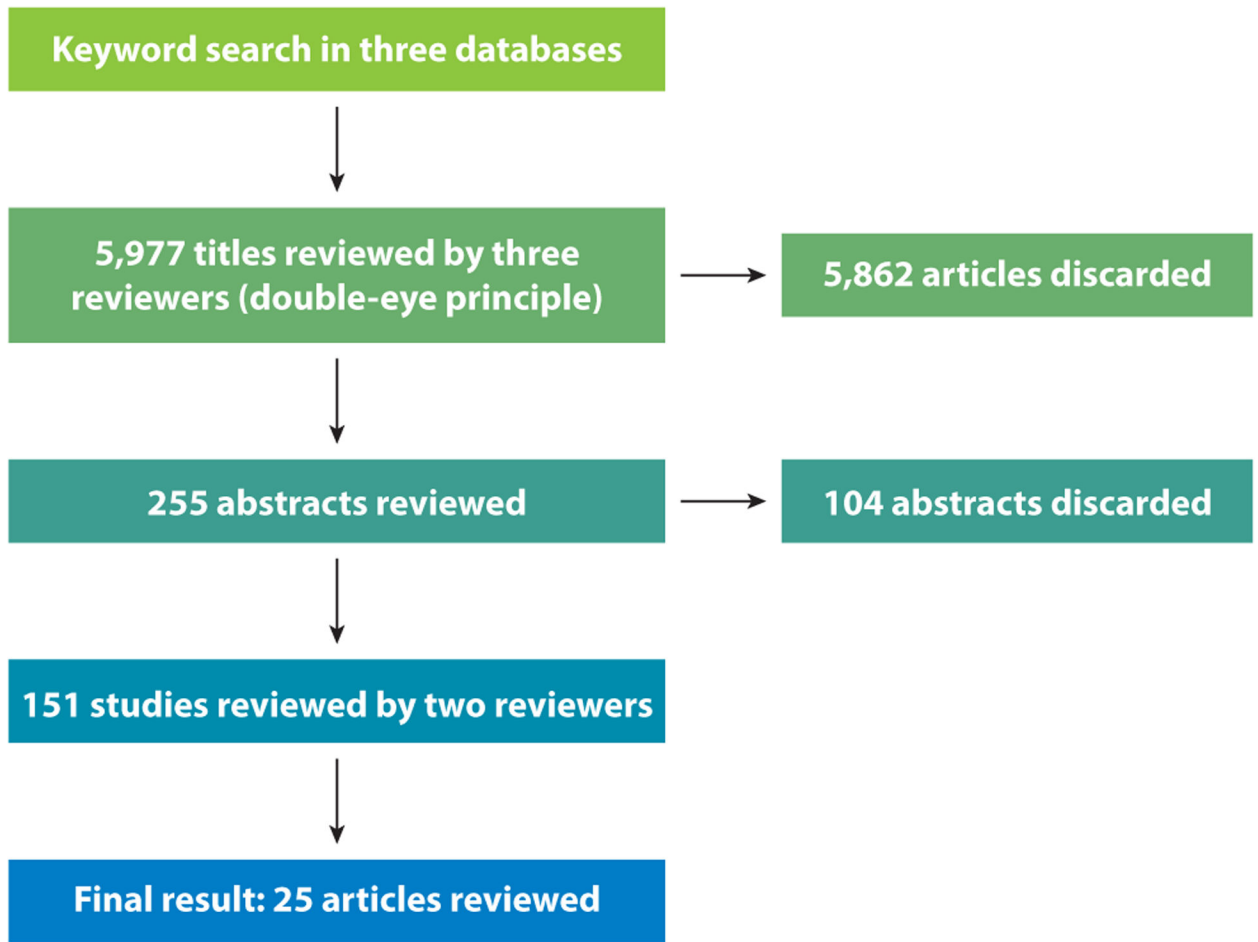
Keyword search in three databases

5,977 titles reviewed by three reviewers (double-eye principle)

5,862 articles discarded

255 abstracts reviewed

104 abstracts discarded

151 studies reviewed by two reviewers

Final result: 25 articles reviewed